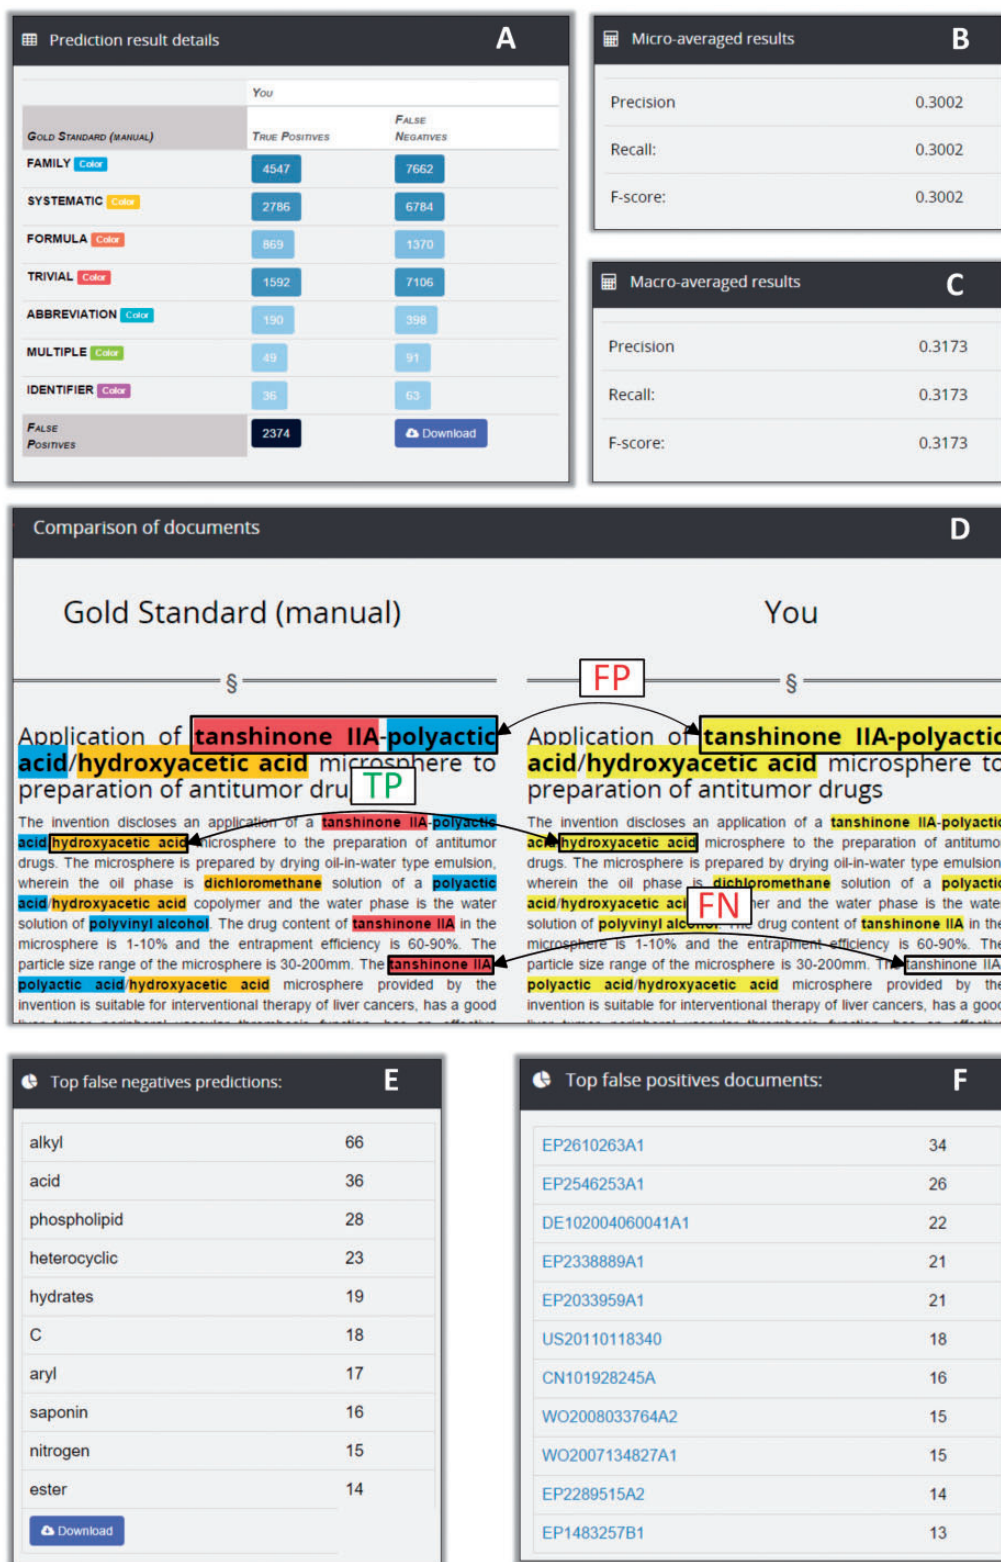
Prediction result details A

| Gold Standard (manual) | You True Positives | False Negatives |
|---|---|---|
| FAMILY Color | 4547 | 7662 |
| SYSTEMATIC Color | 2786 | 6784 |
| FORMULA Color | 869 | 1370 |
| TRIVIAL Color | 1592 | 7106 |
| ABBREVIATION Color | 190 | 398 |
| MULTIPLE Color | 49 | 91 |
| IDENTIFIER Color | 36 | 63 |
| False Positives | 2374 | Download |

Micro-averaged results B

| Precision | 0.3002 |
|---|---|
| Recall: | 0.3002 |
| F-score: | 0.3002 |

Macro-averaged results C

| Precision | 0.3173 |
|---|---|
| Recall: | 0.3173 |
| F-score: | 0.3173 |

Comparison of documents D

Gold Standard (manual)

§

Application of tanshinone IIA-polyactic acid/hydroxyacetic acid microsphere to preparation of antitumor dru TP

The invention discloses an application of a tanshinone IIA-polyactic acid/hydroxyacetic acid microsphere to the preparation of antitumor drugs. The microsphere is prepared by drying oil-in-water type emulsion, wherein the oil phase is dichloromethane solution of a polyactic acid/hydroxyacetic acid copolymer and the water phase is the water solution of polyvinyl alcohol. The drug content of tanshinone IIA in the microsphere is 1-10% and the entrapment efficiency is 60-90%. The particle size range of the microsphere is 30-200mm. The tanshinone IIA polyactic acid/hydroxyacetic acid microsphere provided by the invention is suitable for interventional therapy of liver cancers, has a good

You

FP

§

Application of tanshinone IIA-polyactic acid/hydroxyacetic acid microsphere to preparation of antitumor drugs

The invention discloses an application of a tanshinone IIA-polyactic acid/hydroxyacetic acid microsphere to the preparation of antitumo drugs. The microsphere is prepared by drying oil-in-water type emulsion wherein the oil phase is dichloromethane solution of a polyactic acid/hydroxyacetic aci FN her and the water phase is the wate solution of polyvinyl alcohol. The drug content of tanshinone IIA in the microsphere is 1-10% and the entrapment efficiency is 60-90%. The particle size range of the microsphere is 30-200mm. The tanshinone IIA polyactic acid/hydroxyacetic acid microsphere provided by the invention is suitable for interventional therapy of liver cancers, has a good

Top false negatives predictions: E

| alkyl | 66 |
|---|---|
| acid | 36 |
| phospholipid | 28 |
| heterocyclic | 23 |
| hydrates | 19 |
| C | 18 |
| aryl | 17 |
| saponin | 16 |
| nitrogen | 15 |
| ester | 14 |

Download

Top false positives documents: F

| EP2610263A1 | 34 |
|---|---|
| EP2546253A1 | 26 |
| DE102004060041A1 | 22 |
| EP2338889A1 | 21 |
| EP2033959A1 | 21 |
| US20110118340 | 18 |
| CN101928245A | 16 |
| WO2008033764A2 | 15 |
| WO2007134827A1 | 15 |
| EP2289515A2 | 14 |
| EP1483257B1 | 13 |